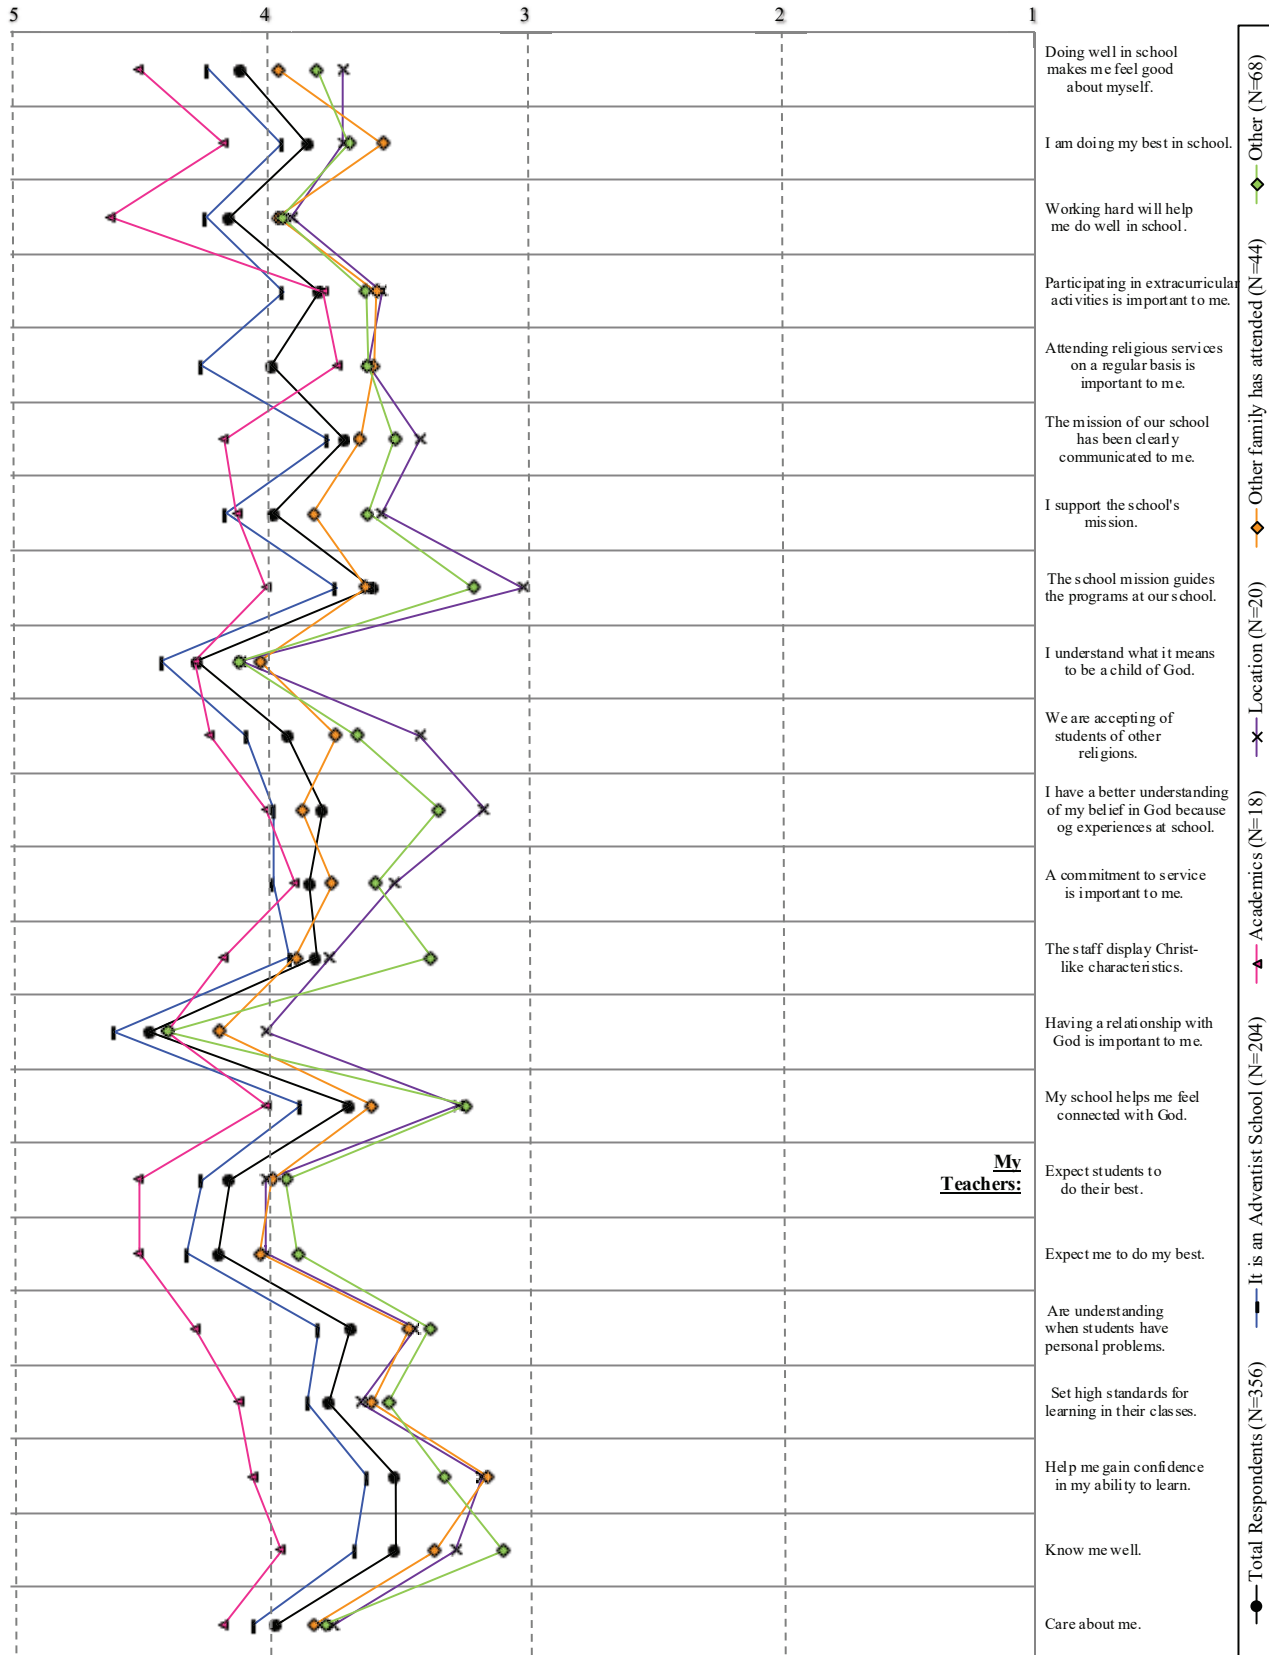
5 4 3 2 1

Doing well in school makes me feel good about myself.

I am doing my best in school.

Working hard will help me do well in school.

Participating in extracurricular activities is important to me.

Attending religious services on a regular basis is important to me.

The mission of our school has been clearly communicated to me.

I support the school's mission.

The school mission guides the programs at our school.

I understand what it means to be a child of God.

We are accepting of students of other religions.

I have a better understanding of my belief in God because og experiences at school.

A commitment to service is important to me.

The staff display Christ-like characteristics.

Having a relationship with God is important to me.

My school helps me feel connected with God.

My Teachers:

Expect students to do their best.

Expect me to do my best.

Are understanding when students have personal problems.

Set high standards for learning in their classes.

Help me gain confidence in my ability to learn.

Know me well.

Care about me.

Total Respondents (N=356)
It is an Adventist School (N=204)
Academics (N=18)
Location (N=20)
Other family has attended (N=44)
Other (N=68)